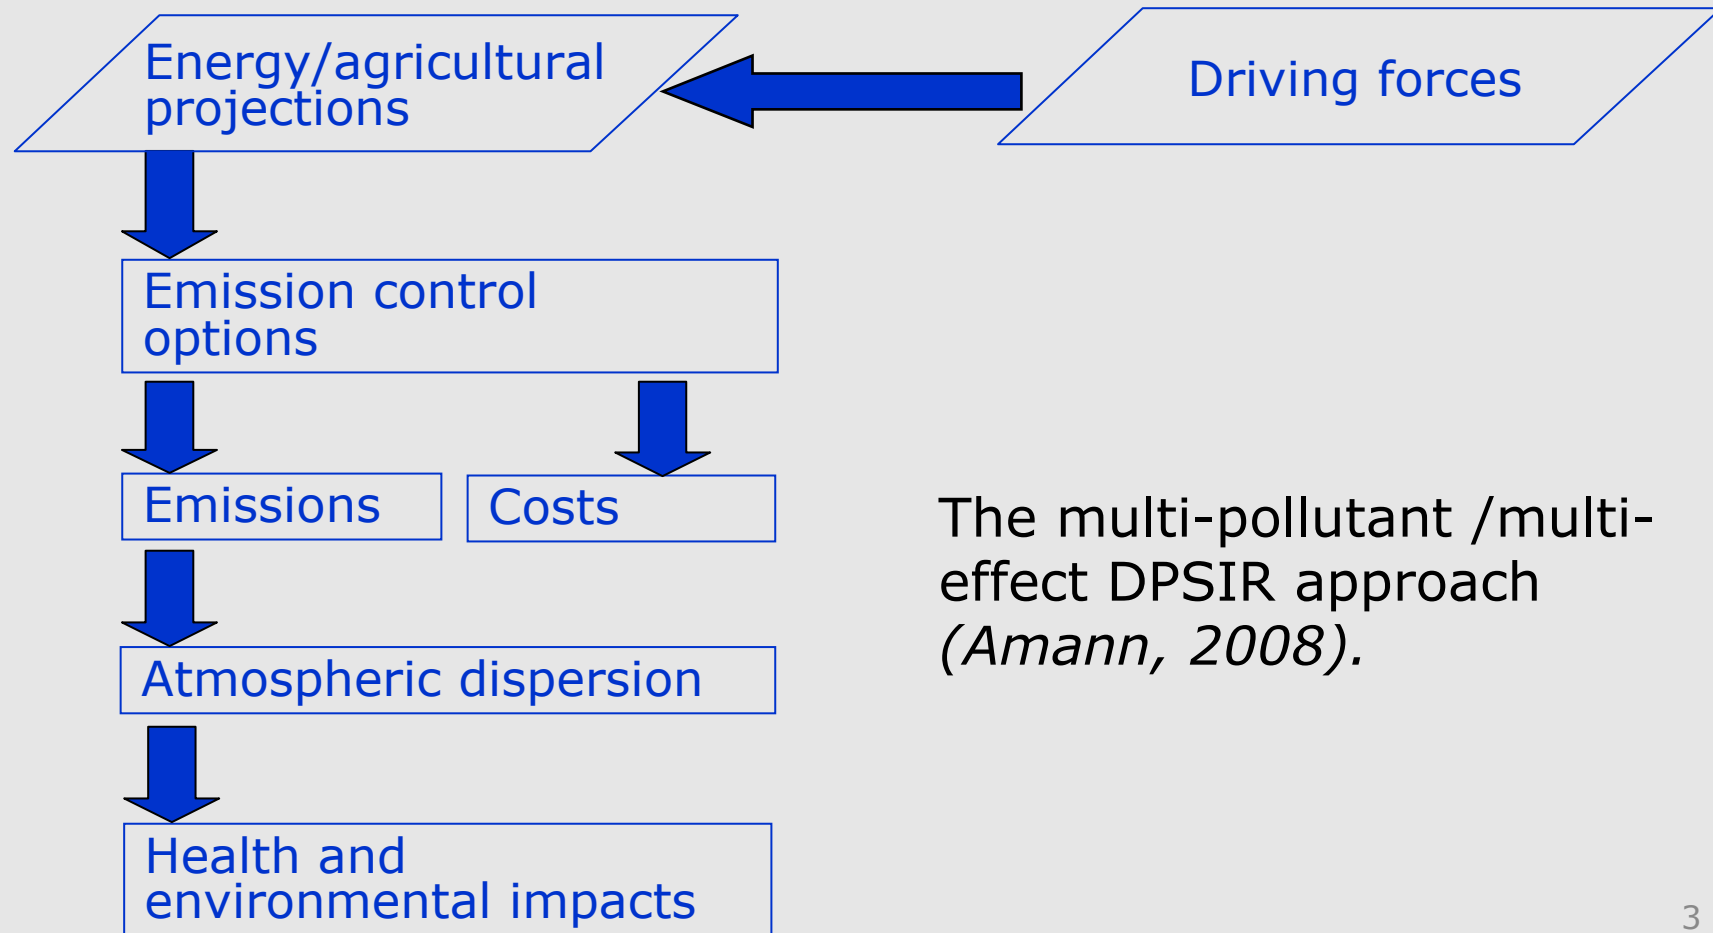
Energy/agricultural projections

Driving forces

Emission control options

Emissions

Costs

Atmospheric dispersion

Health and environmental impacts

The multi-pollutant /multi-effect DPSIR approach *(Amann, 2008).*

3